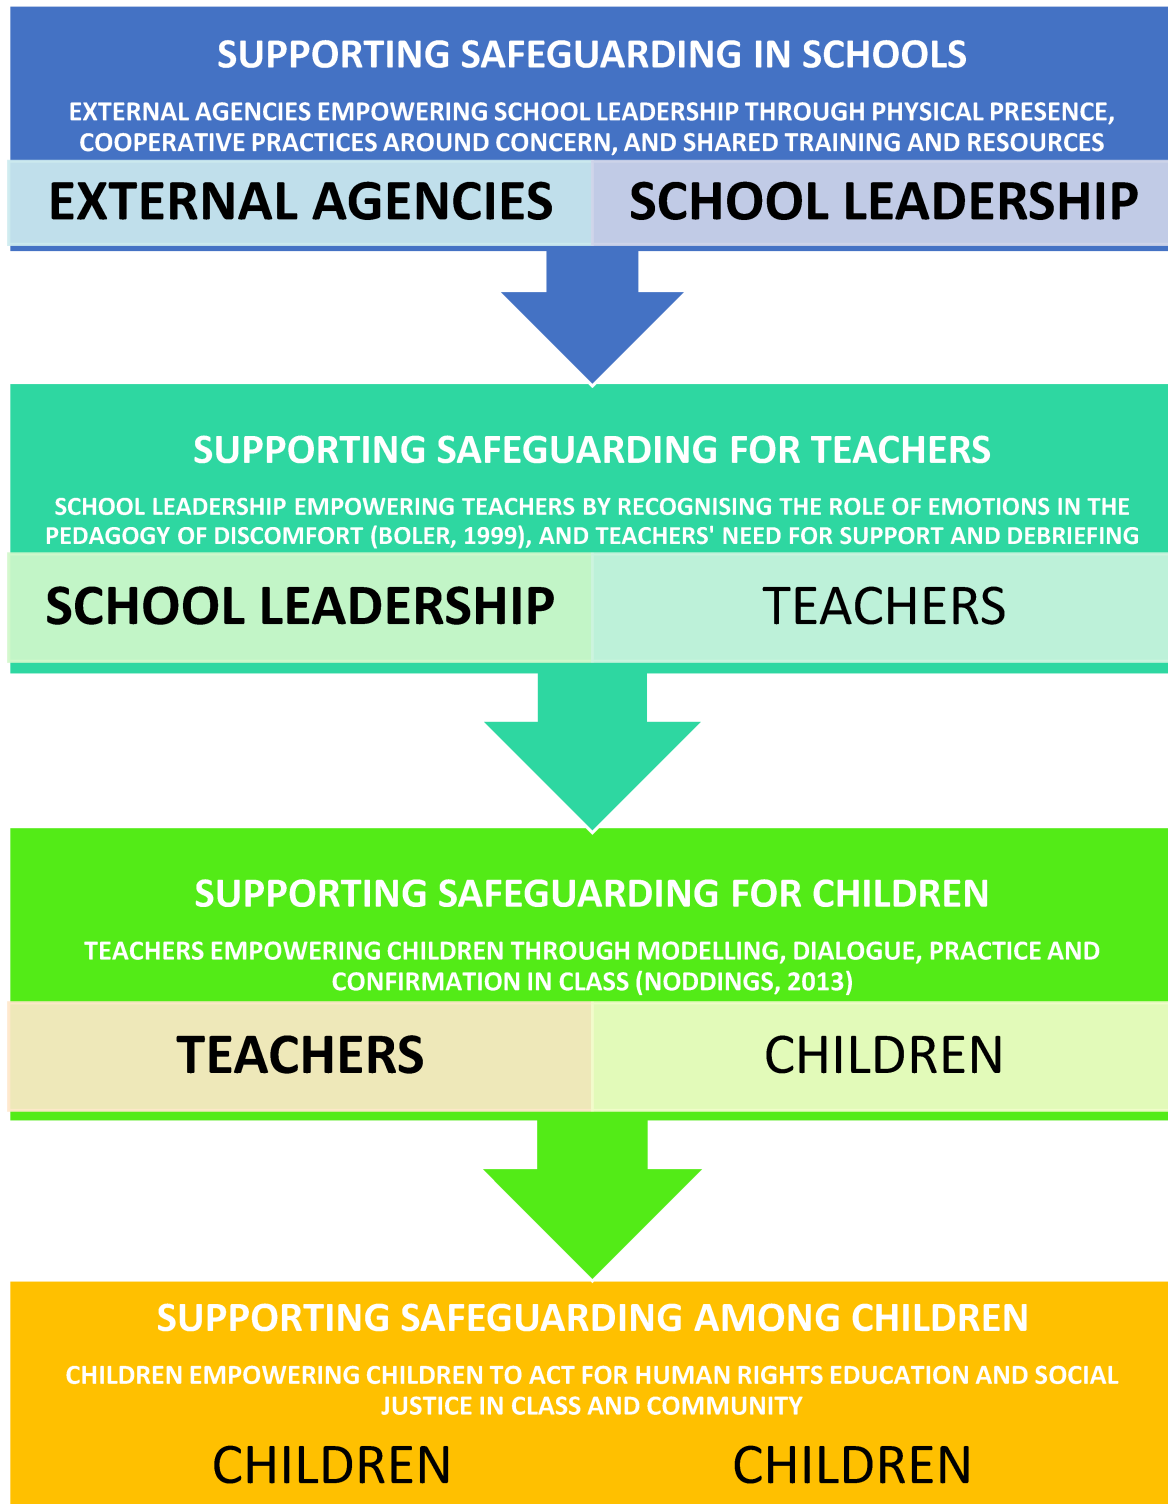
SUPPORTING SAFEGUARDING IN SCHOOLS

EXTERNAL AGENCIES EMPOWERING SCHOOL LEADERSHIP THROUGH PHYSICAL PRESENCE, COOPERATIVE PRACTICES AROUND CONCERN, AND SHARED TRAINING AND RESOURCES

EXTERNAL AGENCIES

SCHOOL LEADERSHIP

SUPPORTING SAFEGUARDING FOR TEACHERS

SCHOOL LEADERSHIP EMPOWERING TEACHERS BY RECOGNISING THE ROLE OF EMOTIONS IN THE PEDAGOGY OF DISCOMFORT (BOLER, 1999), AND TEACHERS' NEED FOR SUPPORT AND DEBRIEFING

SCHOOL LEADERSHIP

TEACHERS

SUPPORTING SAFEGUARDING FOR CHILDREN

TEACHERS EMPOWERING CHILDREN THROUGH MODELLING, DIALOGUE, PRACTICE AND CONFIRMATION IN CLASS (NODDINGS, 2013)

TEACHERS

CHILDREN

SUPPORTING SAFEGUARDING AMONG CHILDREN

CHILDREN EMPOWERING CHILDREN TO ACT FOR HUMAN RIGHTS EDUCATION AND SOCIAL JUSTICE IN CLASS AND COMMUNITY

CHILDREN

CHILDREN